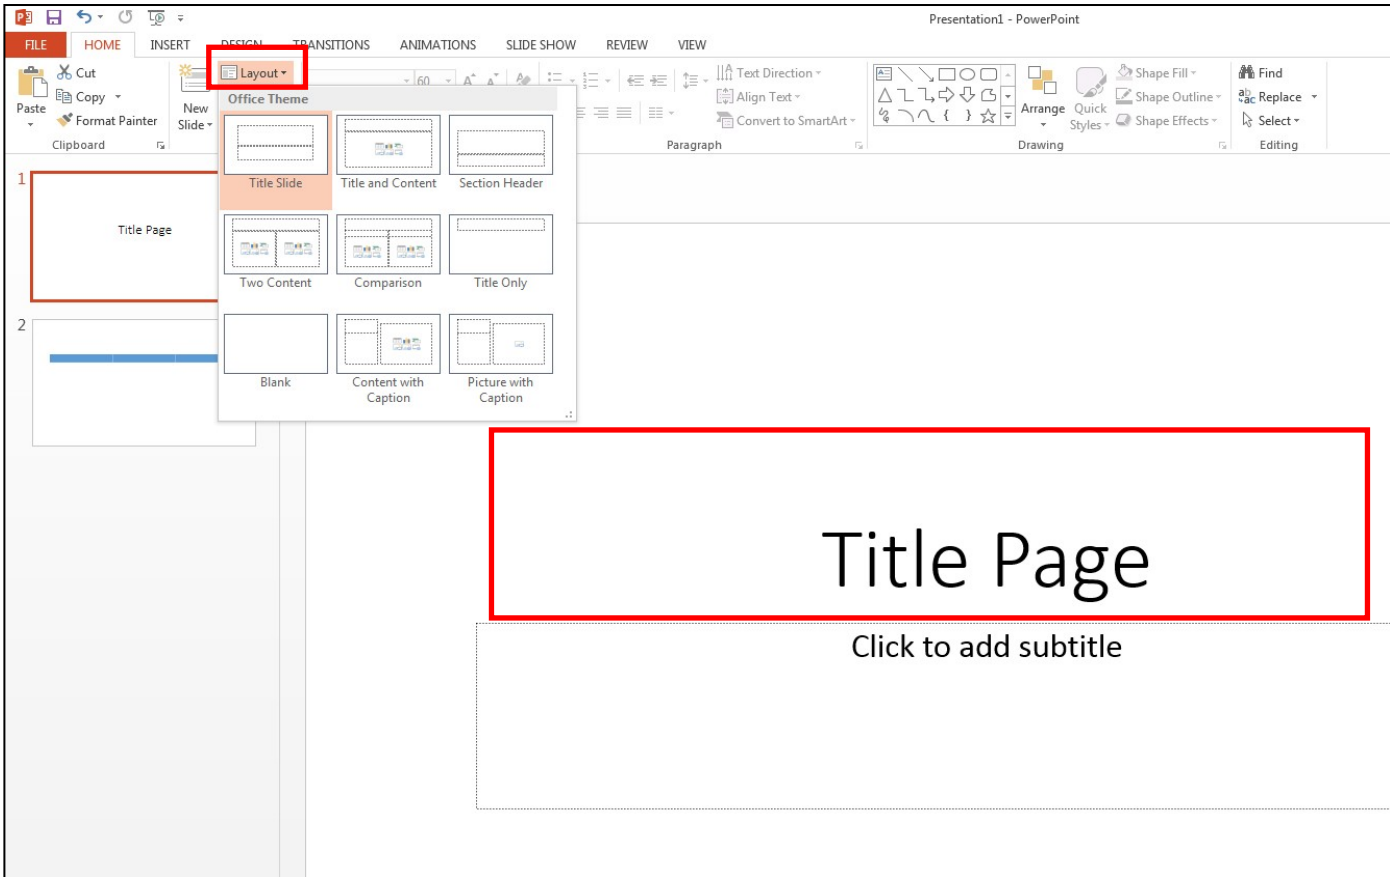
Presentation1 - PowerPoint

FILE HOME INSERT DESIGN TRANSITIONS ANIMATIONS SLIDE SHOW REVIEW VIEW

Cut
Copy
Paste
Format Painter
Clipboard

New Slide
Layout

60

Text Direction
Align Text
Convert to SmartArt
Paragraph

Arrange
Quick Styles
Shape Fill
Shape Outline
Shape Effects
Drawing

Find
Replace
Select
Editing

Office Theme

Title Slide
Title and Content
Section Header
Two Content
Comparison
Title Only
Blank
Content with Caption
Picture with Caption

1
Title Page

2

Title Page

Click to add subtitle